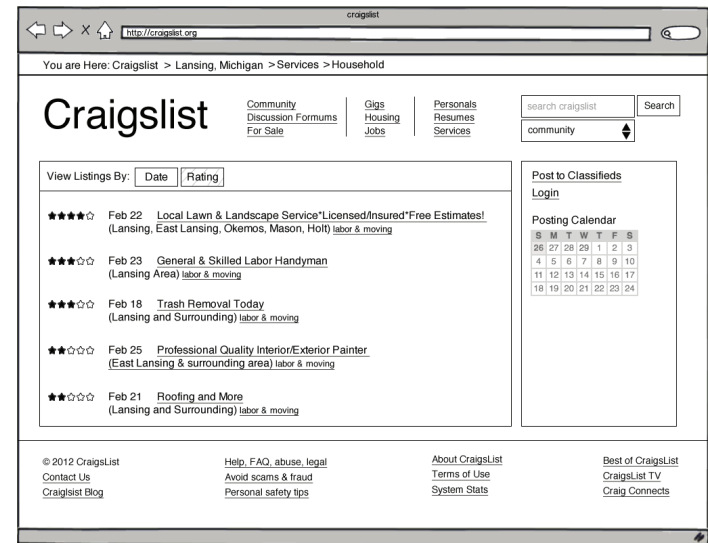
craigslist

http://craigslist.org

You are Here: Craigslist > Lansing, Michigan > Services > Household

Craigslist

Community
Discussion Forumns
For Sale

Gigs
Housing
Jobs

Personals
Resumes
Services

search craigslist
Search
community

View Listings By: Date Rating

★★★★☆ Feb 22 Local Lawn & Landscape Service*Licensed/Insured*Free Estimates! (Lansing, East Lansing, Okemos, Mason, Holt) labor & moving

★★★☆☆ Feb 23 General & Skilled Labor Handyman (Lansing Area) labor & moving

★★★☆☆ Feb 18 Trash Removal Today (Lansing and Surrounding) labor & moving

★★☆☆☆ Feb 25 Professional Quality Interior/Exterior Painter (East Lansing & surrounding area) labor & moving

★★☆☆☆ Feb 21 Roofing and More (Lansing and Surrounding) labor & moving

Post to Classifieds
Login

Posting Calendar

| S | M | T | W | T | F | S |
|---|---|---|---|---|---|---|
| 26 | 27 | 28 | 29 | 1 | 2 | 3 |
| 4 | 5 | 6 | 7 | 8 | 9 | 10 |
| 11 | 12 | 13 | 14 | 15 | 16 | 17 |
| 18 | 19 | 20 | 21 | 22 | 23 | 24 |

© 2012 CraigsList
Contact Us
Craiglsist Blog

Help, FAQ, abuse, legal
Avoid scams & fraud
Personal safety tips

About CraigsList
Terms of Use
System Stats

Best of CraigsList
CraigsList TV
Craig Connects